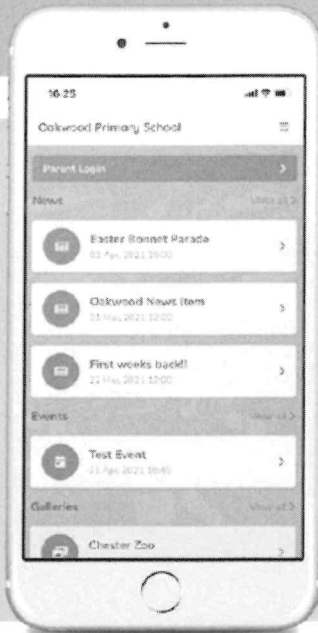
16:25

Oakwood Primary School

Parent Login

News

View all

Easter Bonnet Parade
01 Apr, 2021 15:00

Oakwood News Item
23 Mar, 2021 12:00

First weeks back!
22 Mar, 2021 10:00

Events

View all

Test Event
21 Apr, 2021 16:45

Galleries

View all

Chester Zoo